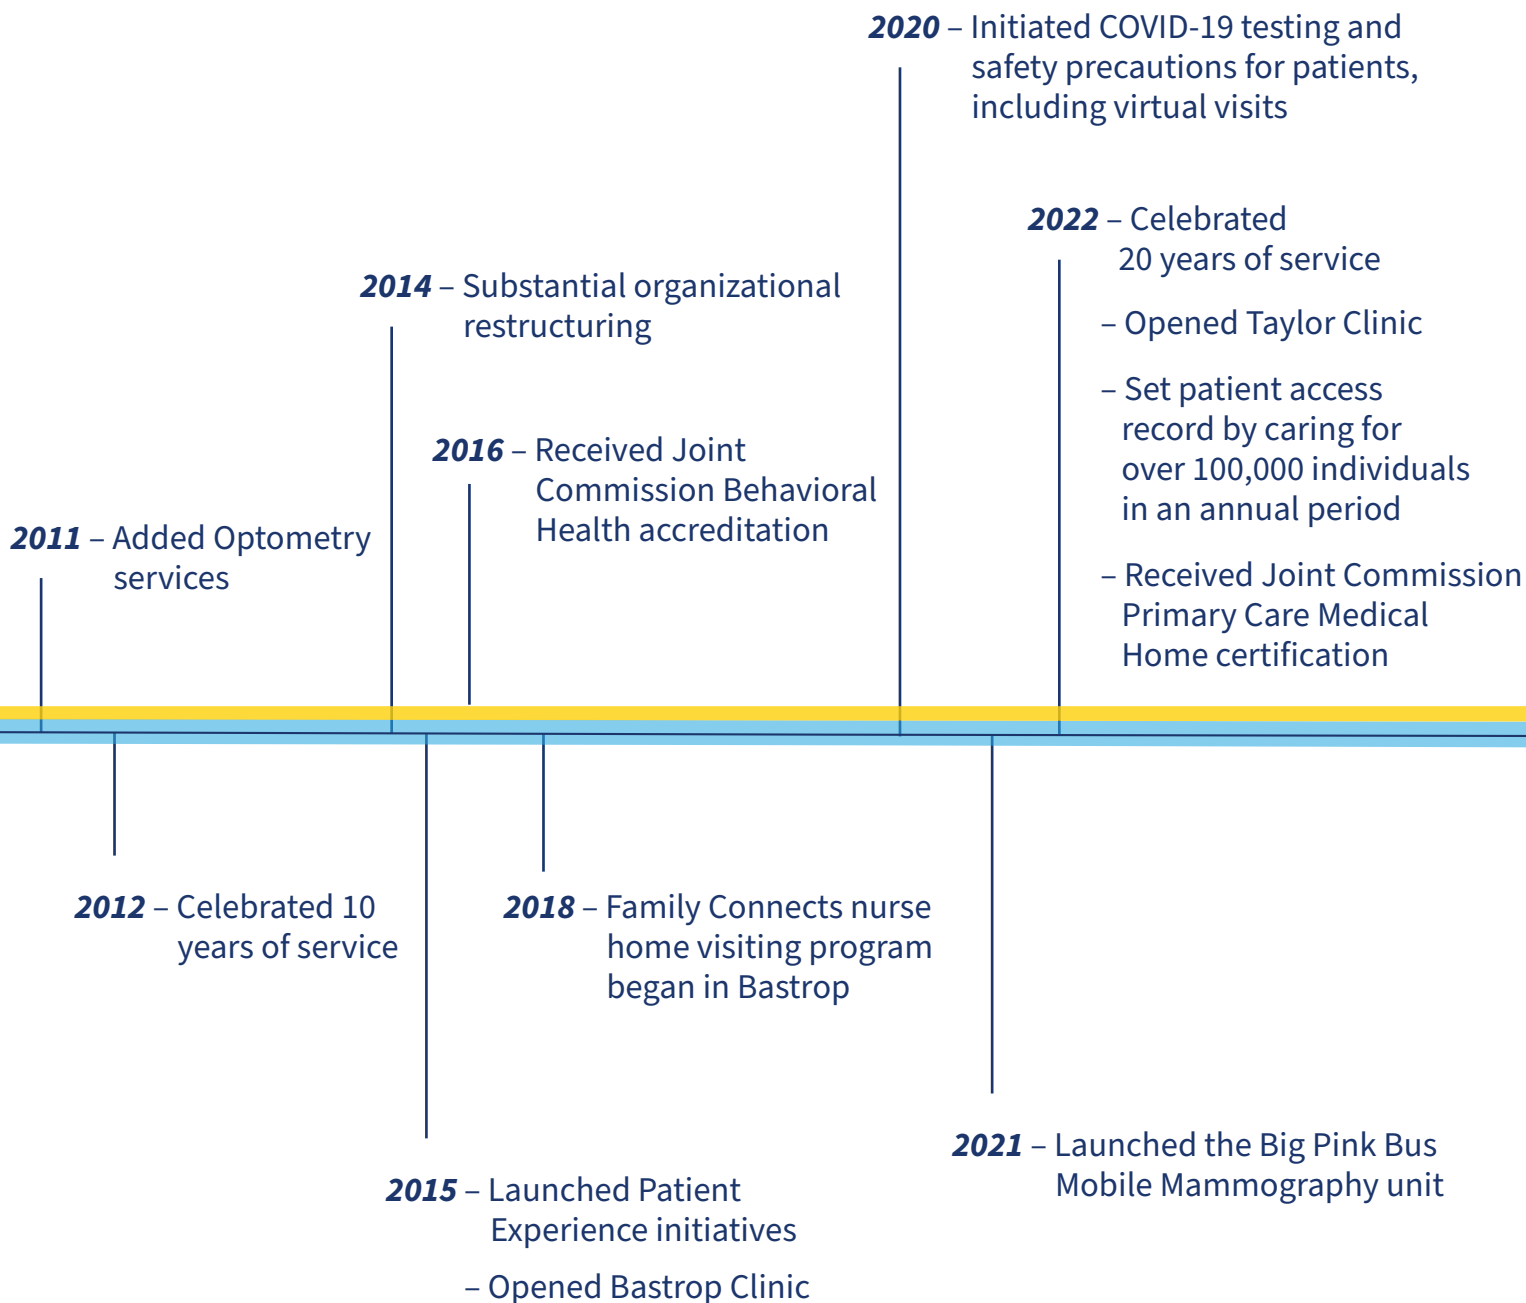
**2020** – Initiated COVID-19 testing and safety precautions for patients, including virtual visits

**2022** – Celebrated 20 years of service

– Opened Taylor Clinic

– Set patient access record by caring for over 100,000 individuals in an annual period

– Received Joint Commission Primary Care Medical Home certification

**2014** – Substantial organizational restructuring

**2016** – Received Joint Commission Behavioral Health accreditation

**2011** – Added Optometry services

**2012** – Celebrated 10 years of service

**2018** – Family Connects nurse home visiting program began in Bastrop

**2021** – Launched the Big Pink Bus Mobile Mammography unit

**2015** – Launched Patient Experience initiatives

– Opened Bastrop Clinic